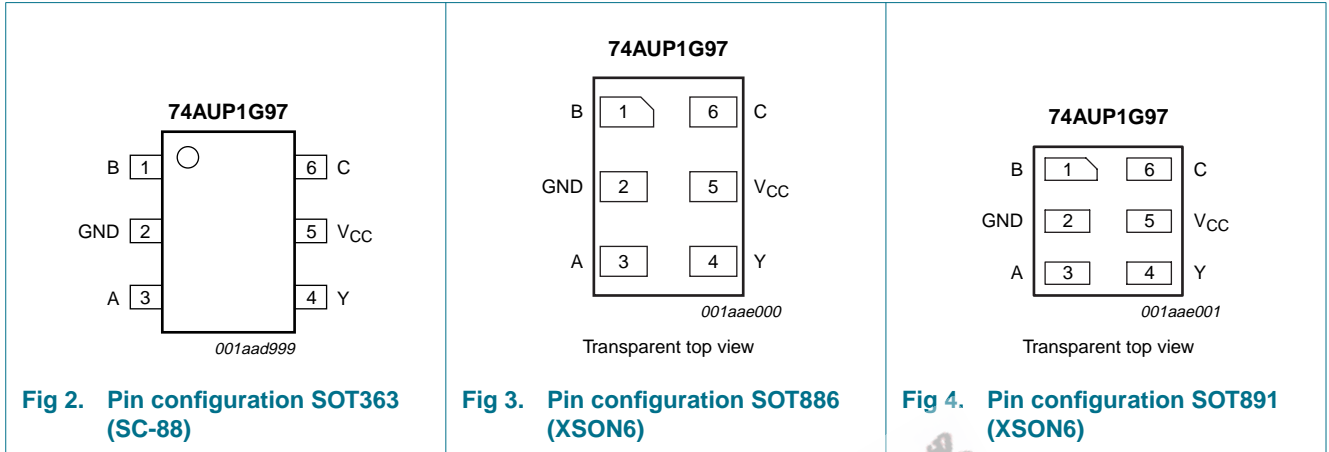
74AUP1G97

B 1
GND 2
A 3
6 C
5 $V_{CC}$
4 Y

001aad999

Fig 2. Pin configuration SOT363 (SC-88)

74AUP1G97

B 1
GND 2
A 3
6 C
5 $V_{CC}$
4 Y

001aae000

Transparent top view

Fig 3. Pin configuration SOT886 (XSON6)

74AUP1G97

B 1
GND 2
A 3
6 C
5 $V_{CC}$
4 Y

001aae001

Transparent top view

Fig 4. Pin configuration SOT891 (XSON6)